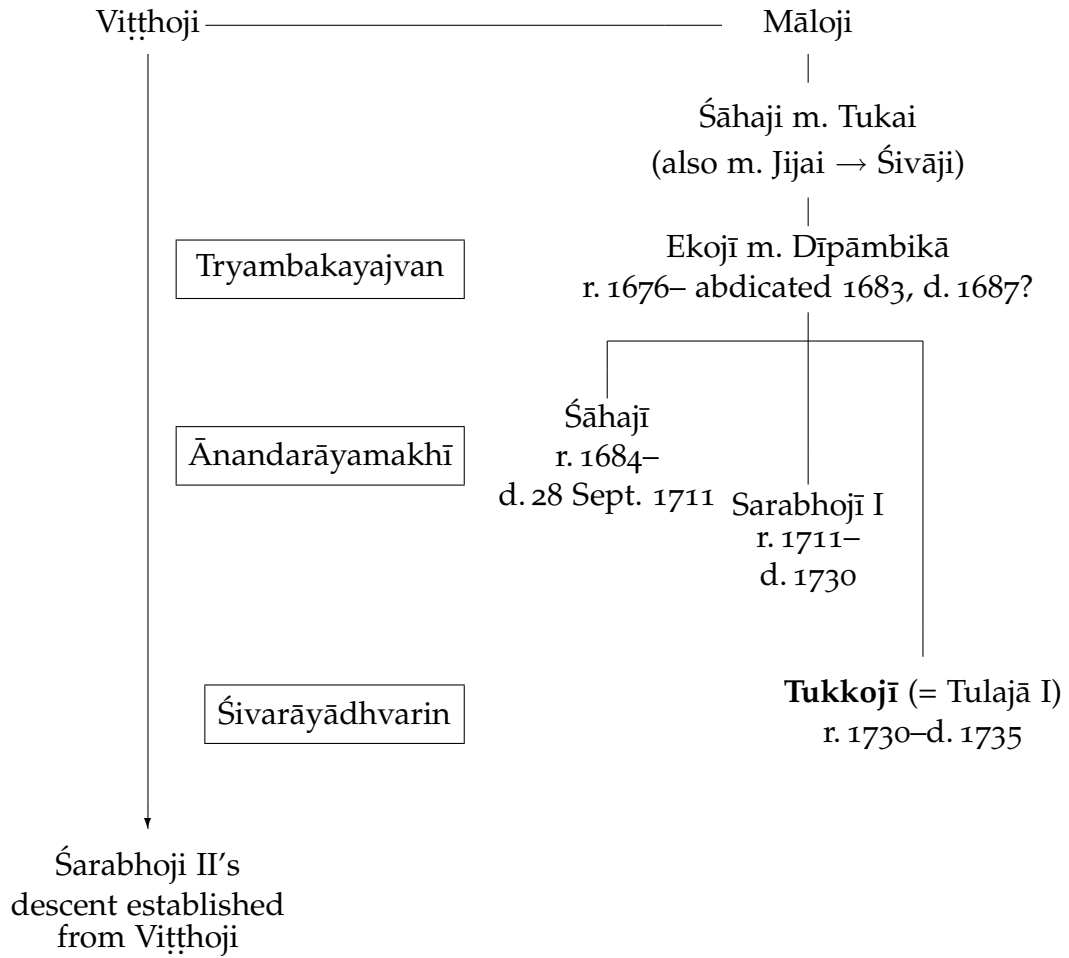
Viṭṭhoji

Māloji

Śāhaji m. Tukai
(also m. Jijai → Śivāji)

Tryambakayajvan

Ekojī m. Dīpāmbikā
r. 1676– abdicated 1683, d. 1687?

Śāhajī
r. 1684–
d. 28 Sept. 1711

Ānandarāyamakhī

Sarabhojī I
r. 1711–
d. 1730

**Tukkojī** (= Tulajā I)
r. 1730–d. 1735

Śivarāyādhvarin

Śarabhoji II's
descent established
from Viṭṭhoji